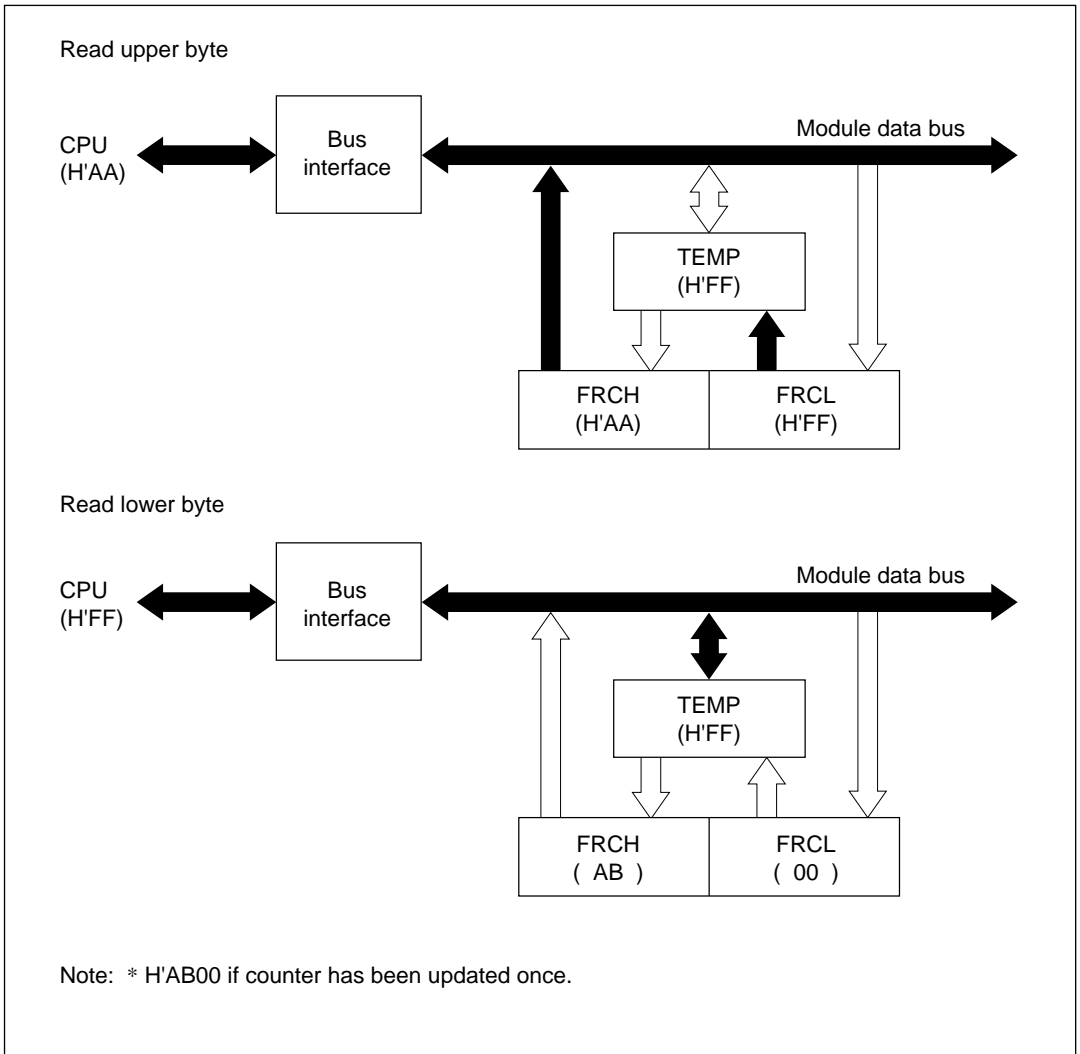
Read upper byte

CPU
(H'AA)

Bus
interface

Module data bus

TEMP
(H'FF)

FRCH
(H'AA)

FRCL
(H'FF)

Read lower byte

CPU
(H'FF)

Bus
interface

Module data bus

TEMP
(H'FF)

FRCH
( AB )

FRCL
( 00 )

Note: * H'AB00 if counter has been updated once.